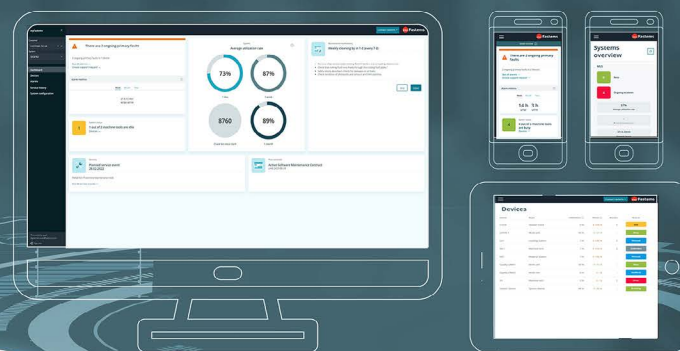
There are 6 ongoing primary faults

Average utilisation rate

73%

87%

8760

89%

Weekly cleaning by m T 2 (every 7 d)

1 out of 8 machine tools are idle

Planned service event

Active Software Maintenance Contract

Festo

There are 6 ongoing primary faults

Systems overview

27%

Devices